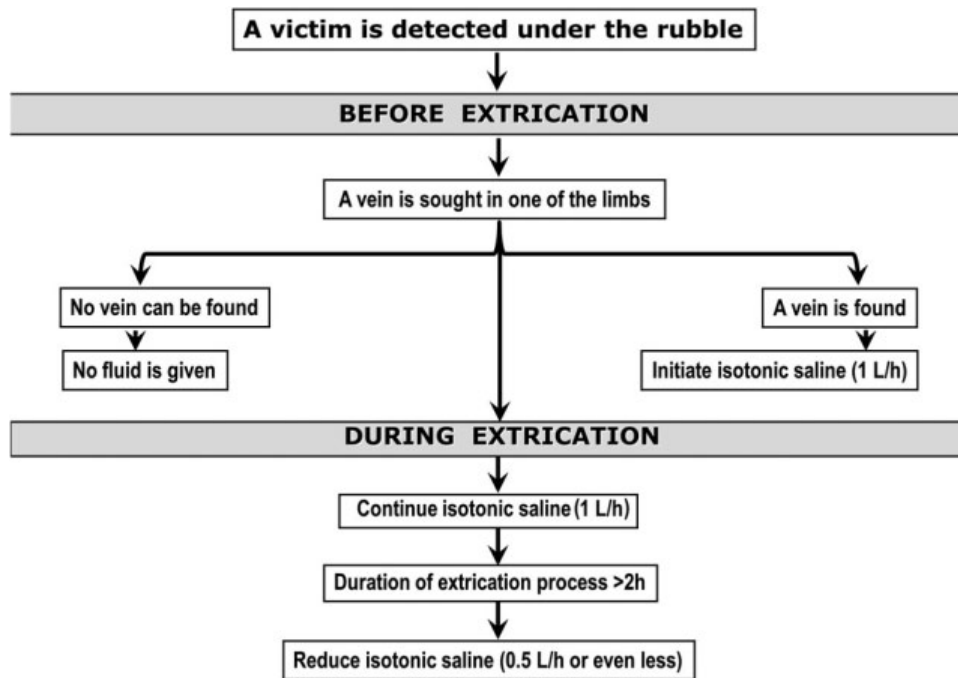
A victim is detected under the rubble

BEFORE EXTRICATION

A vein is sought in one of the limbs

No vein can be found

No fluid is given

A vein is found

Initiate isotonic saline (1 L/h)

DURING EXTRICATION

Continue isotonic saline (1 L/h)

Duration of extrication process >2h

Reduce isotonic saline (0.5 L/h or even less)